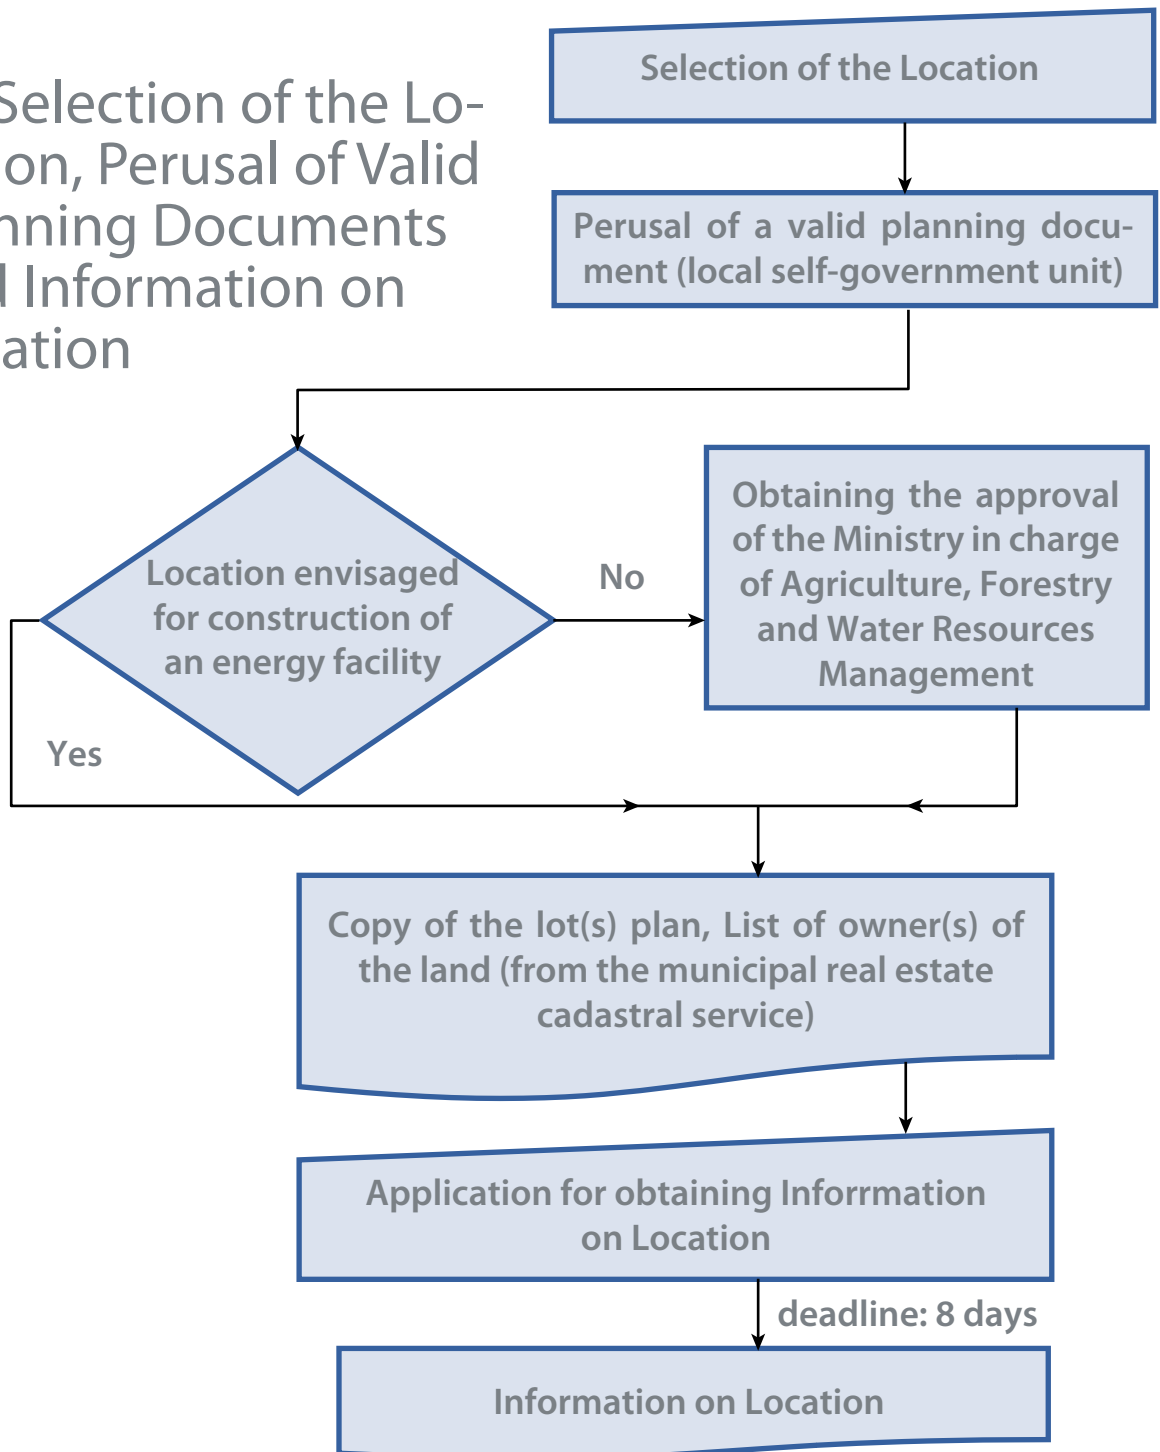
Selection of the Lo-
on, Perusal of Valid
nning Documents
l Information on
ation

Selection of the Location

Perusal of a valid planning document (local self-government unit)

Location envisaged for construction of an energy facility

No

Obtaining the approval of the Ministry in charge of Agriculture, Forestry and Water Resources Management

Yes

Copy of the lot(s) plan, List of owner(s) of the land (from the municipal real estate cadastral service)

Application for obtaining Inforrmation on Location

deadline: 8 days

Information on Location